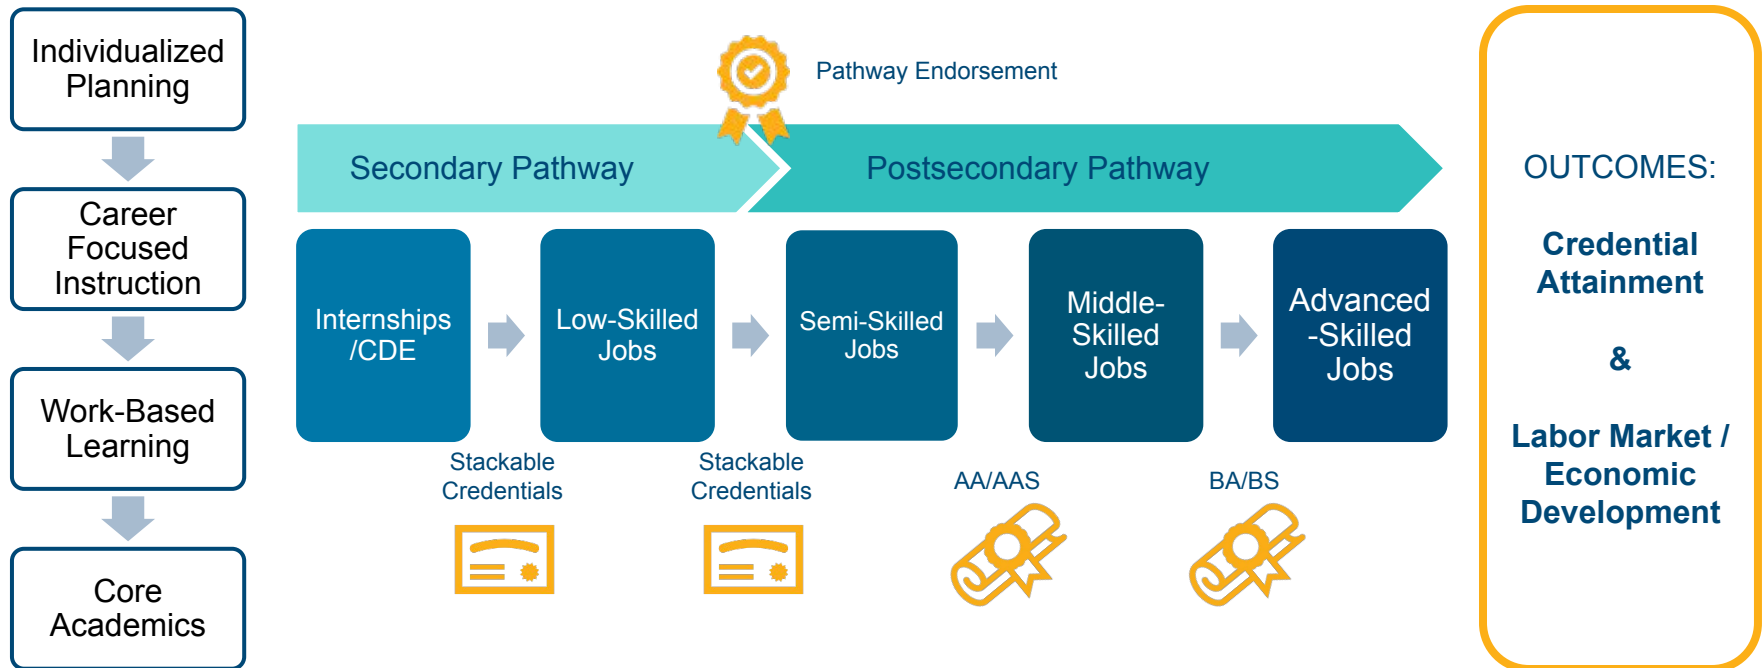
Individualized Planning

Career Focused Instruction

Work-Based Learning

Core Academics

Pathway Endorsement

Secondary Pathway

Postsecondary Pathway

Internships /CDE

Low-Skilled Jobs

Semi-Skilled Jobs

Middle-Skilled Jobs

Advanced -Skilled Jobs

Stackable Credentials

Stackable Credentials

AA/AAS

BA/BS

OUTCOMES:

Credential Attainment

&

Labor Market / Economic Development